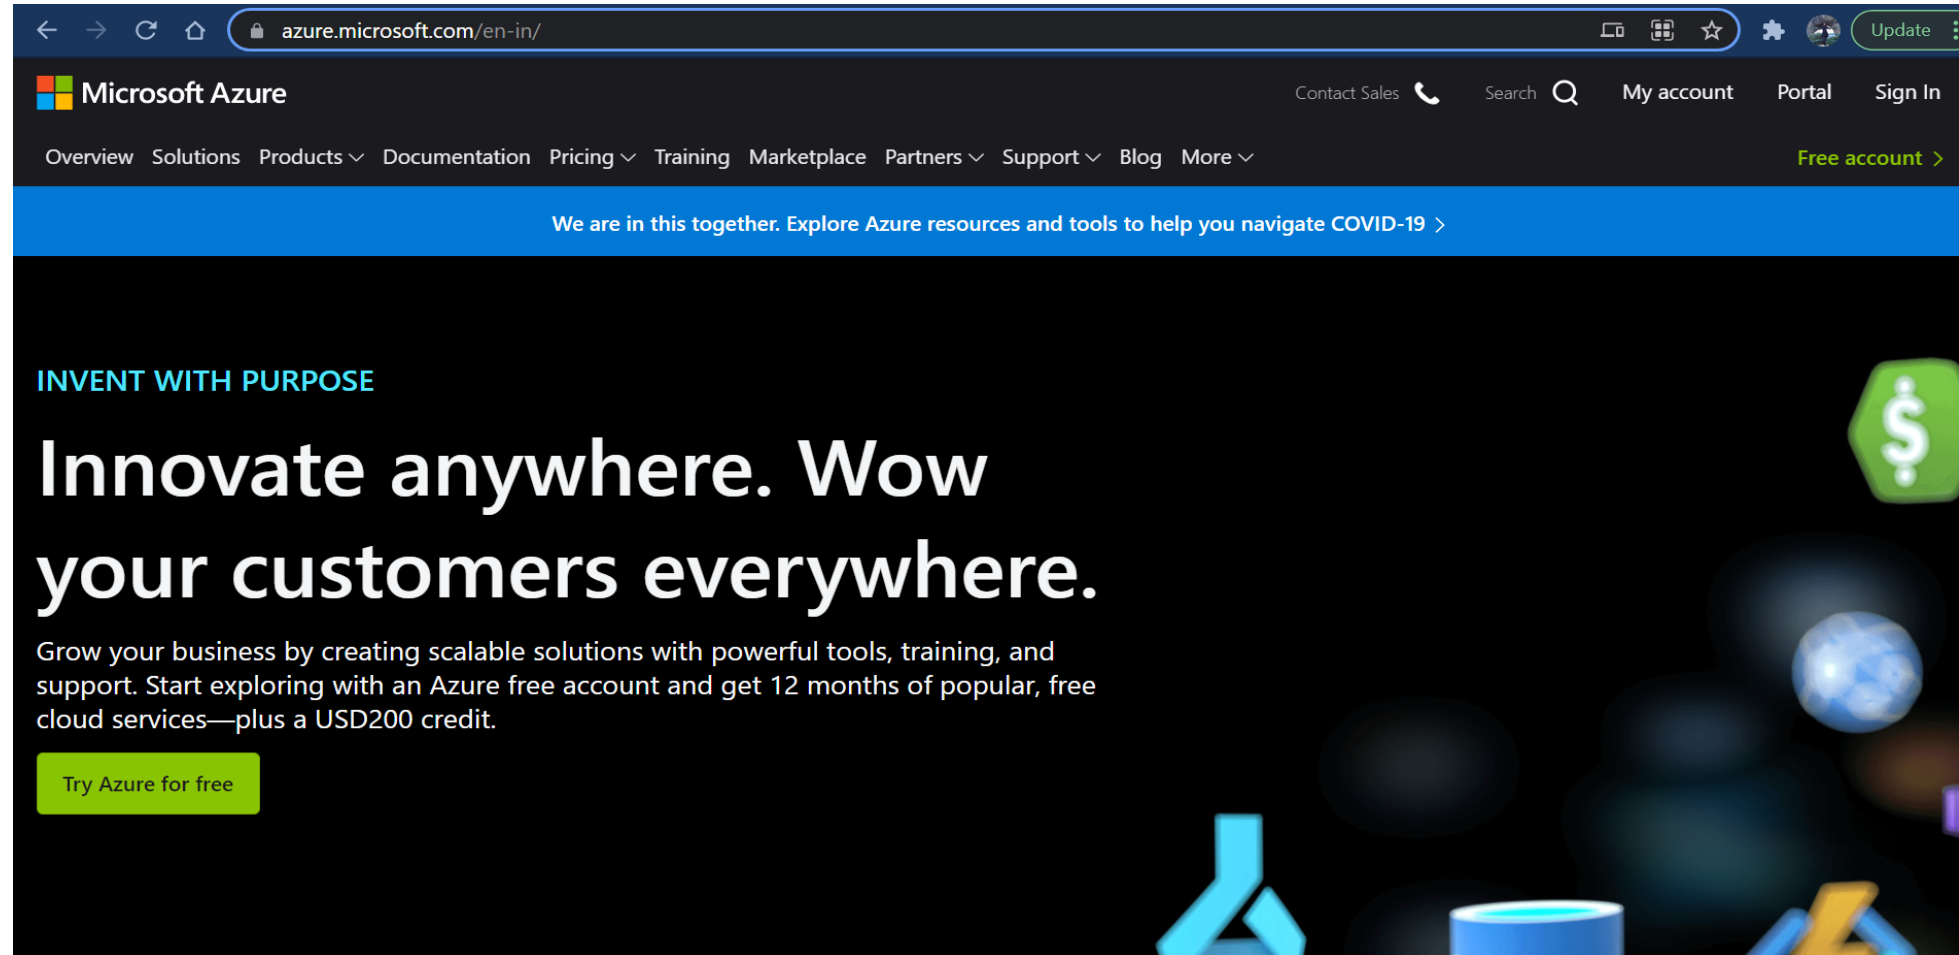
azure.microsoft.com/en-in/

Update

Microsoft Azure

Contact Sales

Search

My account

Portal

Sign In

Overview Solutions Products Documentation Pricing Training Marketplace Partners Support Blog More

Free account

We are in this together. Explore Azure resources and tools to help you navigate COVID-19

INVENT WITH PURPOSE

Innovate anywhere. Wow your customers everywhere.

Grow your business by creating scalable solutions with powerful tools, training, and support. Start exploring with an Azure free account and get 12 months of popular, free cloud services—plus a USD200 credit.

Try Azure for free